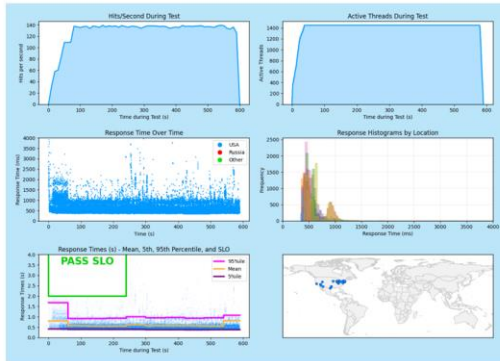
Hits/Second During Test

140
120
100
80
60
40
20
0

Hits per second

0 100 200 300 400 500 600
Time during Test (s)

Active Threads During Test

1400
1200
1000
800
600
400
200
0

Active Threads

0 100 200 300 400 500 600
Time during Test (s)

Response Time Over Time

4000
3500
3000
2500
2000
1500
1000
500
0

Response Time (ms)

USA
Russia
Other

0 100 200 300 400 500 600
Time (s)

Response Histograms by Location

2500
2000
1500
1000
500
0

Frequency

0 500 1000 1500 2000 2500 3000 3500 4000
Response Time (ms)

Response Times (s) - Mean, 5th, 95th Percentile, and SLO

4.0
3.5
3.0
2.5
2.0
1.5
1.0
0.5
0.0

Response Time (s)

PASS SLO

95%ile
Mean
5%ile

0 100 200 300 400 500 600
Time during Test (s)